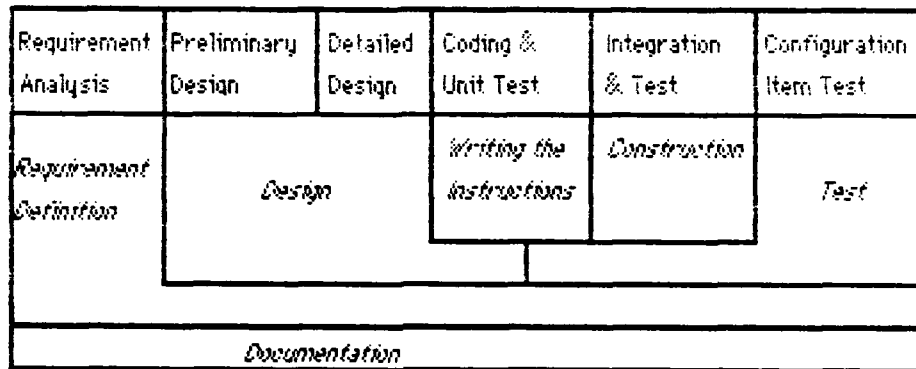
Requirement Analysis

Preliminary Design

Detailed Design

Coding & Unit Test

Integration & Test

Configuration Item Test

Requirement Definition

Design

Writing the Instructions

Construction

Test

Documentation